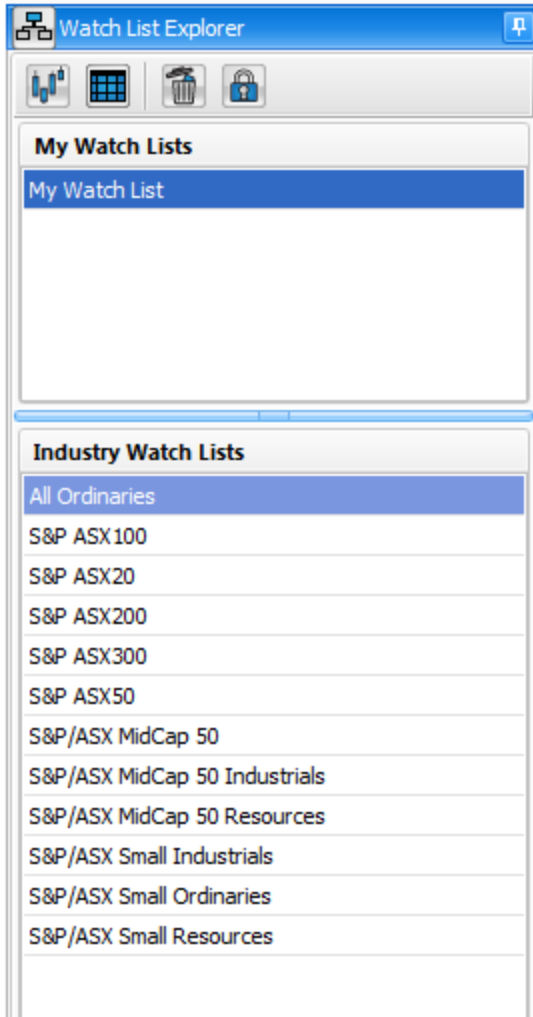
Watch List Explorer

My Watch Lists

My Watch List

Industry Watch Lists

All Ordinaries
S&P ASX100
S&P ASX20
S&P ASX200
S&P ASX300
S&P ASX50
S&P/ASX MidCap 50
S&P/ASX MidCap 50 Industrials
S&P/ASX MidCap 50 Resources
S&P/ASX Small Industrials
S&P/ASX Small Ordinaries
S&P/ASX Small Resources